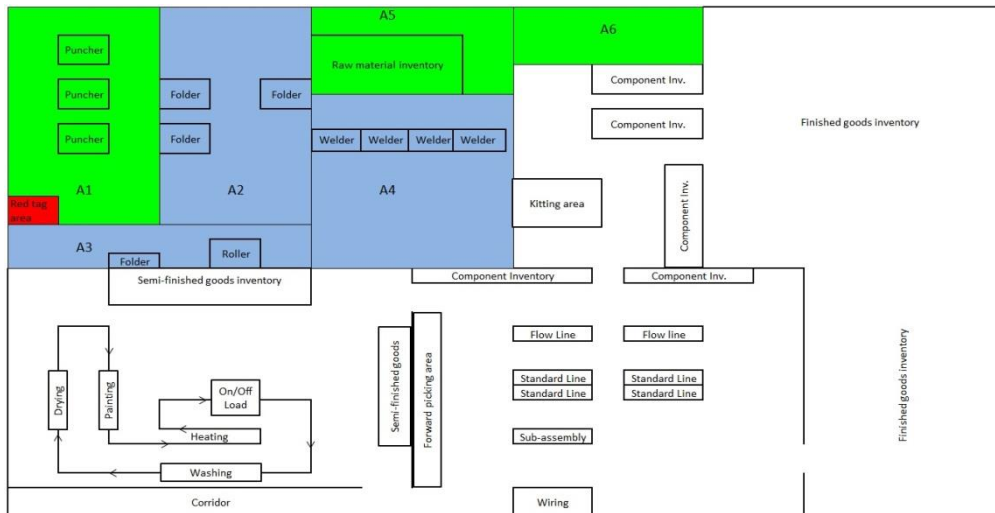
Puncher

Puncher

Puncher

A1

Red tag area

Folder

Folder

Folder

A2

A3

Folder

Roller

A5

Raw material inventory

Welder

Welder

Welder

Welder

A4

A6

Component Inv.

Component Inv.

Finished goods inventory

Kitting area

Component Inv.

Semi-finished goods inventory

Component Inventory

Component Inv.

Drying

Painting

On/Off Load

Heating

Washing

Semi-finished goods

Forward picking area

Flow Line

Flow line

Standard Line

Standard Line

Standard Line

Standard Line

Sub-assembly

Finished goods inventory

Corridor

Wiring